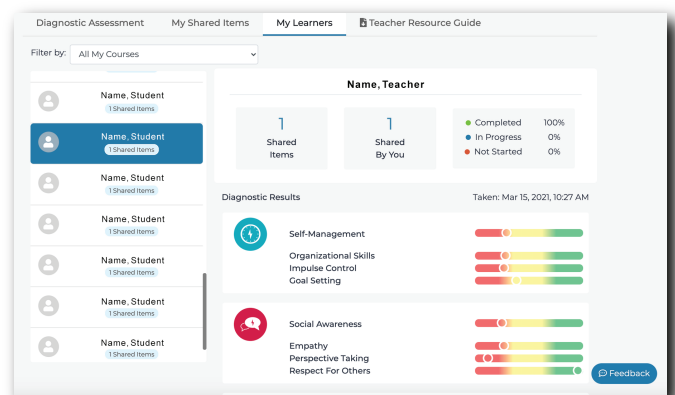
Diagnostic Assessment | My Shared Items | My Learners | Teacher Resource Guide

Filter by: All My Courses

Name, Student
1 Shared Items

Name, Student
1 Shared Items

Name, Student
1 Shared Items

Name, Student
1 Shared Items

Name, Student
1 Shared Items

Name, Student
1 Shared Items

Name, Student
1 Shared Items

Name, Teacher

1
Shared Items

1
Shared By You

Completed 100%
In Progress 0%
Not Started 0%

Diagnostic Results

Taken: Mar 15, 2021, 10:27 AM

Self-Management

Organizational Skills
Impulse Control
Goal Setting

Social Awareness

Empathy
Perspective Taking
Respect For Others

Feedback